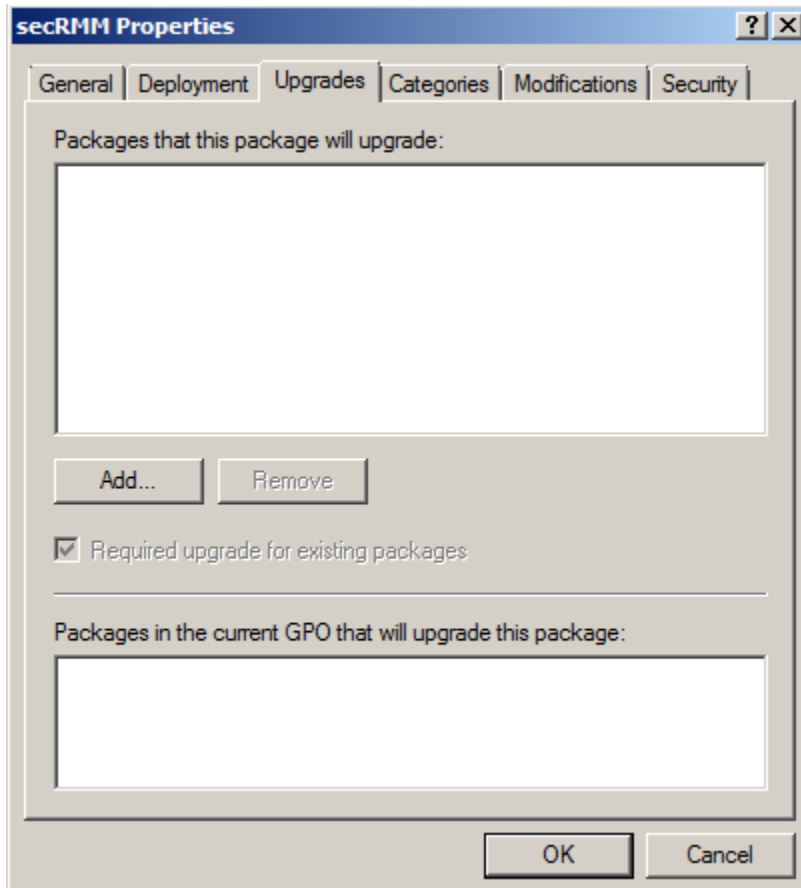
secRMM Properties

? X

General | Deployment | Upgrades | Categories | Modifications | Security

Packages that this package will upgrade:

Add...

Remove

Required upgrade for existing packages

Packages in the current GPO that will upgrade this package:

OK

Cancel